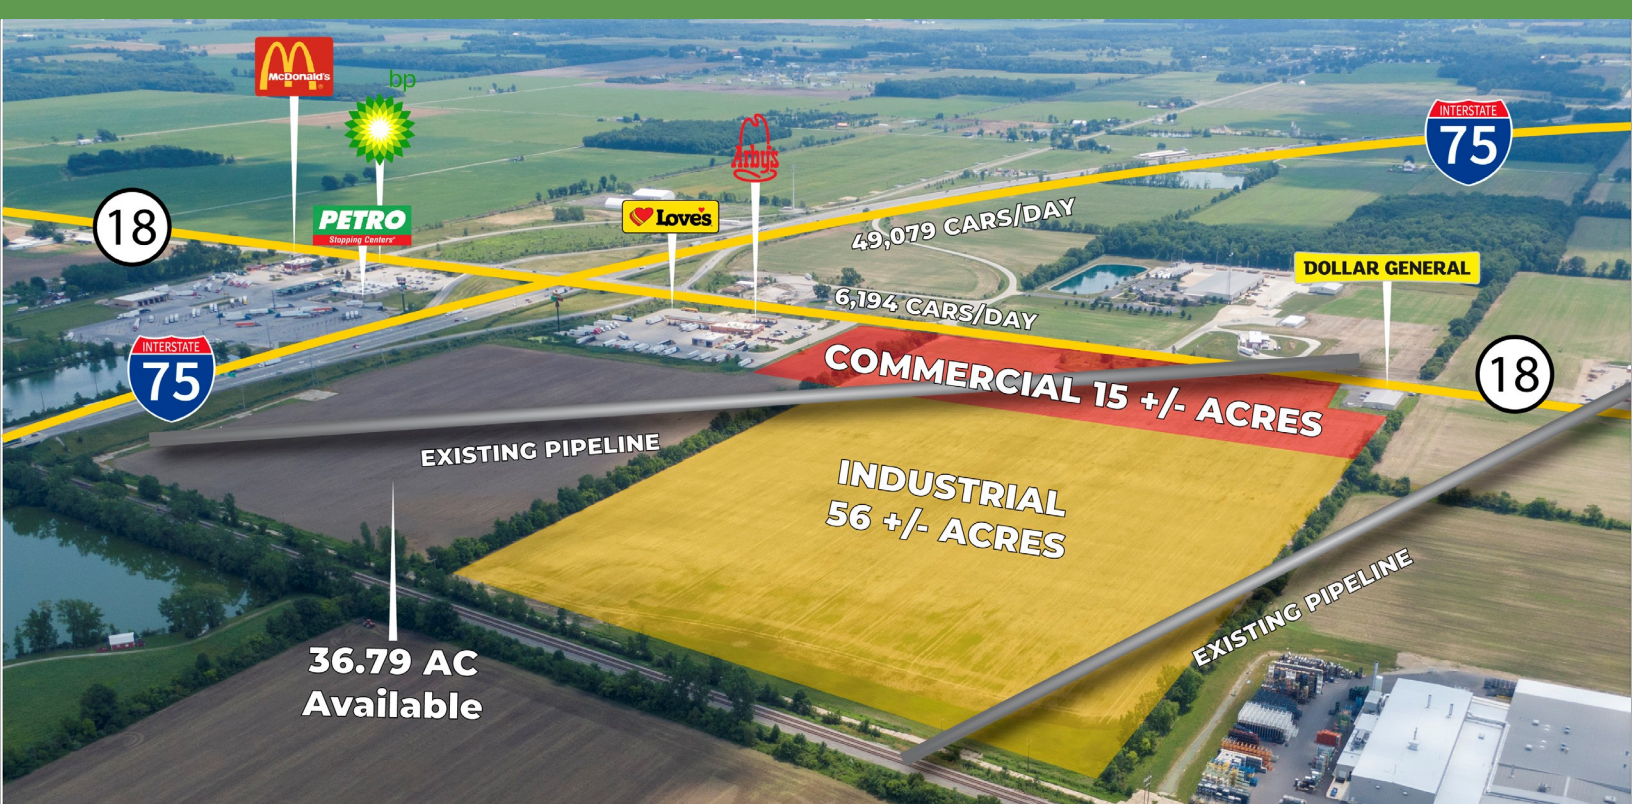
McDonald's

bp

PETRO
Stopping Centers

Love's

Arby's

INTERSTATE
75

18

49,079 CARS/DAY

DOLLAR GENERAL

6,194 CARS/DAY

INTERSTATE
75

COMMERCIAL 15 +/- ACRES

18

EXISTING PIPELINE

INDUSTRIAL
56 +/- ACRES

EXISTING PIPELINE

36.79 AC
Available